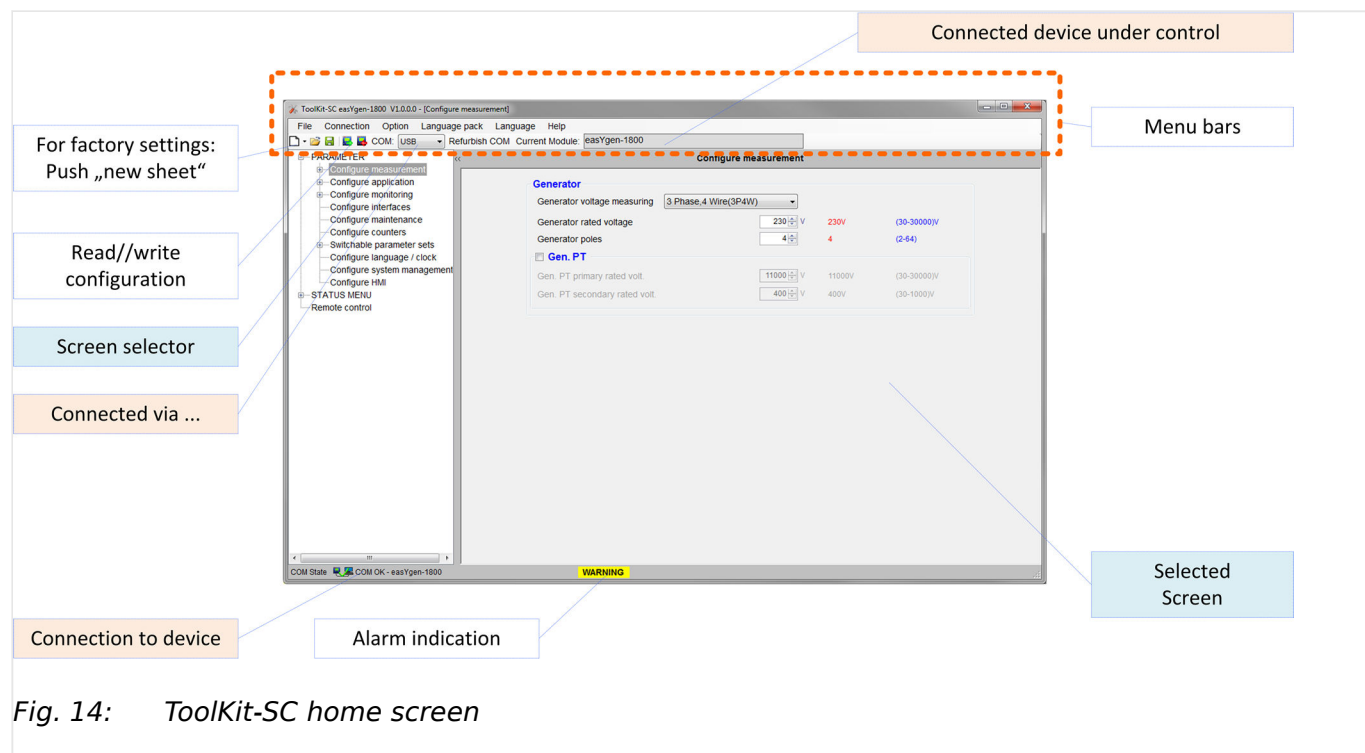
Connected device under control

ToolKit-SC easYgen-1800 V1.0.0.0 - [Configure measurement]

File Connection Option Language pack Language Help

COM: USB Refurbish COM Current Module: easYgen-1800

Menu bars

For factory settings: Push „new sheet“

PARAMETER
Configure measurement
Configure application
Configure monitoring
Configure interfaces
Configure maintenance
Configure counters
Switchable parameter sets
Configure language / clock
Configure system management
Configure HMI
STATUS MENU
Remote control

Configure measurement

Generator
Generator voltage measuring 3 Phase,4 Wire(3P4W)
Generator rated voltage 230 V 230V (30-30000)V
Generator poles 4 4 (2-64)
Gen. PT
Gen. PT primary rated volt. 11000 V 11000V (30-30000)V
Gen. PT secondary rated volt. 400 V 400V (30-1000)V

Read//write configuration

Screen selector

Connected via ...

COM State COM OK - easYgen-1800 WARNING

Selected Screen

Connection to device

Alarm indication

Fig. 14: ToolKit-SC home screen